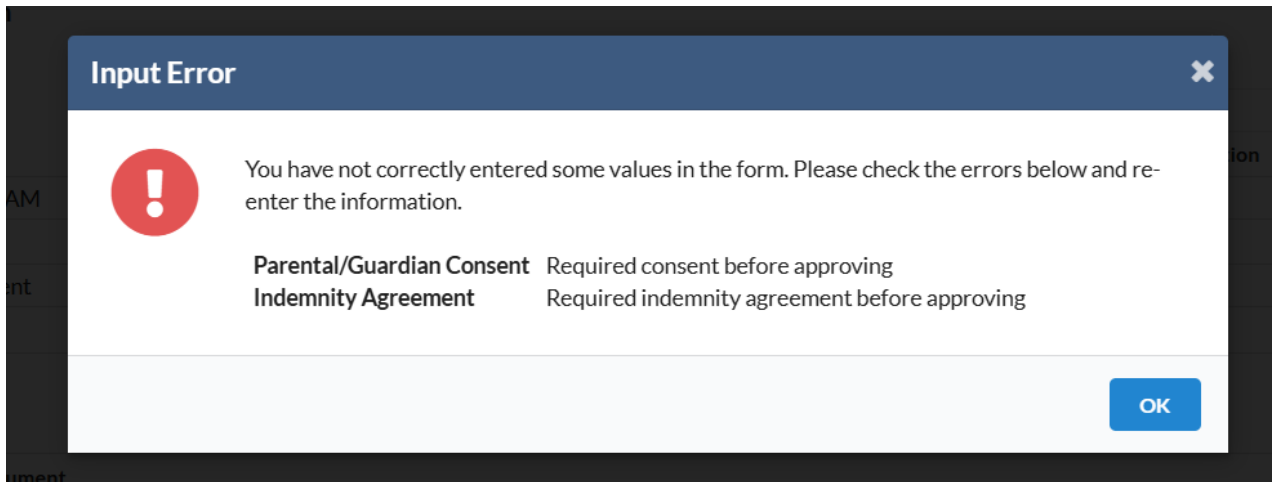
Input Error

You have not correctly entered some values in the form. Please check the errors below and reenter the information.

| Parental/Guardian Consent | Required consent before approving |
|---|---|
| Indemnity Agreement | Required indemnity agreement before approving |

OK

AM
ent
ion
ument